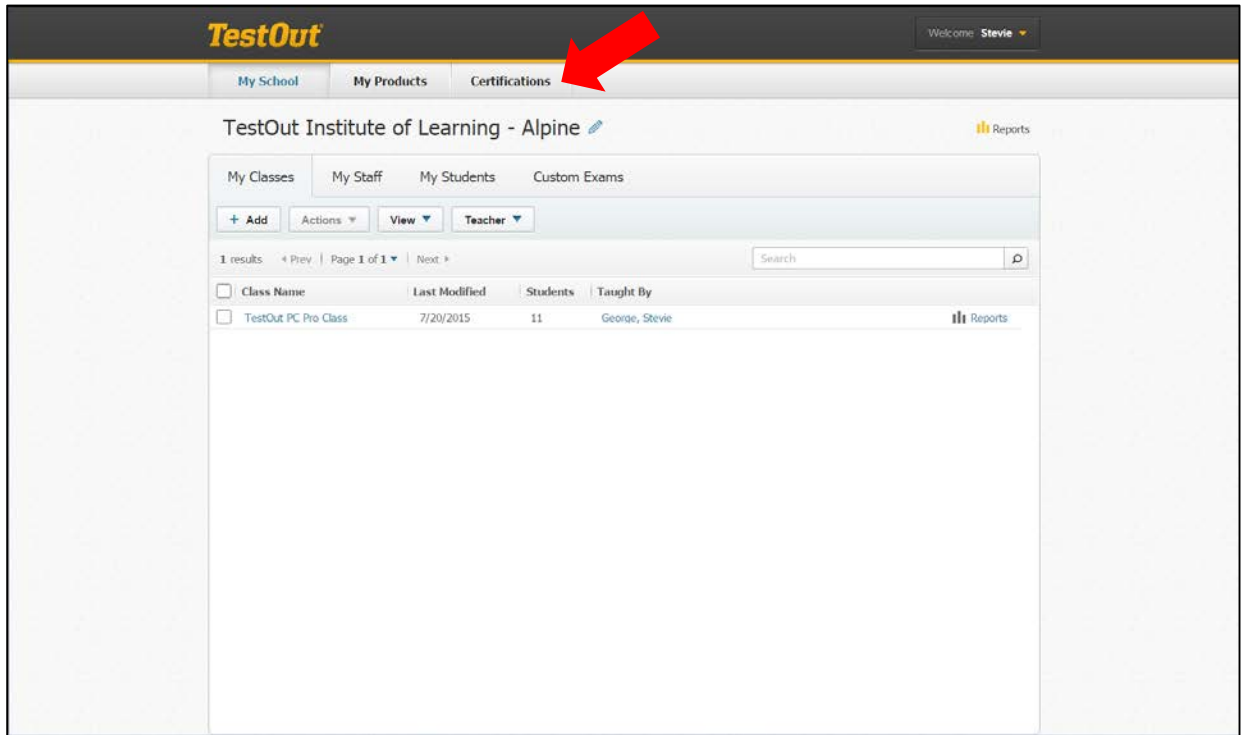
TestOut

Welcome Stevie

My School My Products Certifications

TestOut Institute of Learning - Alpine

Reports

My Classes My Staff My Students Custom Exams

+ Add Actions View Teacher

1 results ◂ Prev | Page 1 of 1 | Next ▸

Search

| Class Name | Last Modified | Students | Taught By | |
|---|---|---|---|---|
| TestOut PC Pro Class | 7/20/2015 | 11 | George, Stevie | Reports |